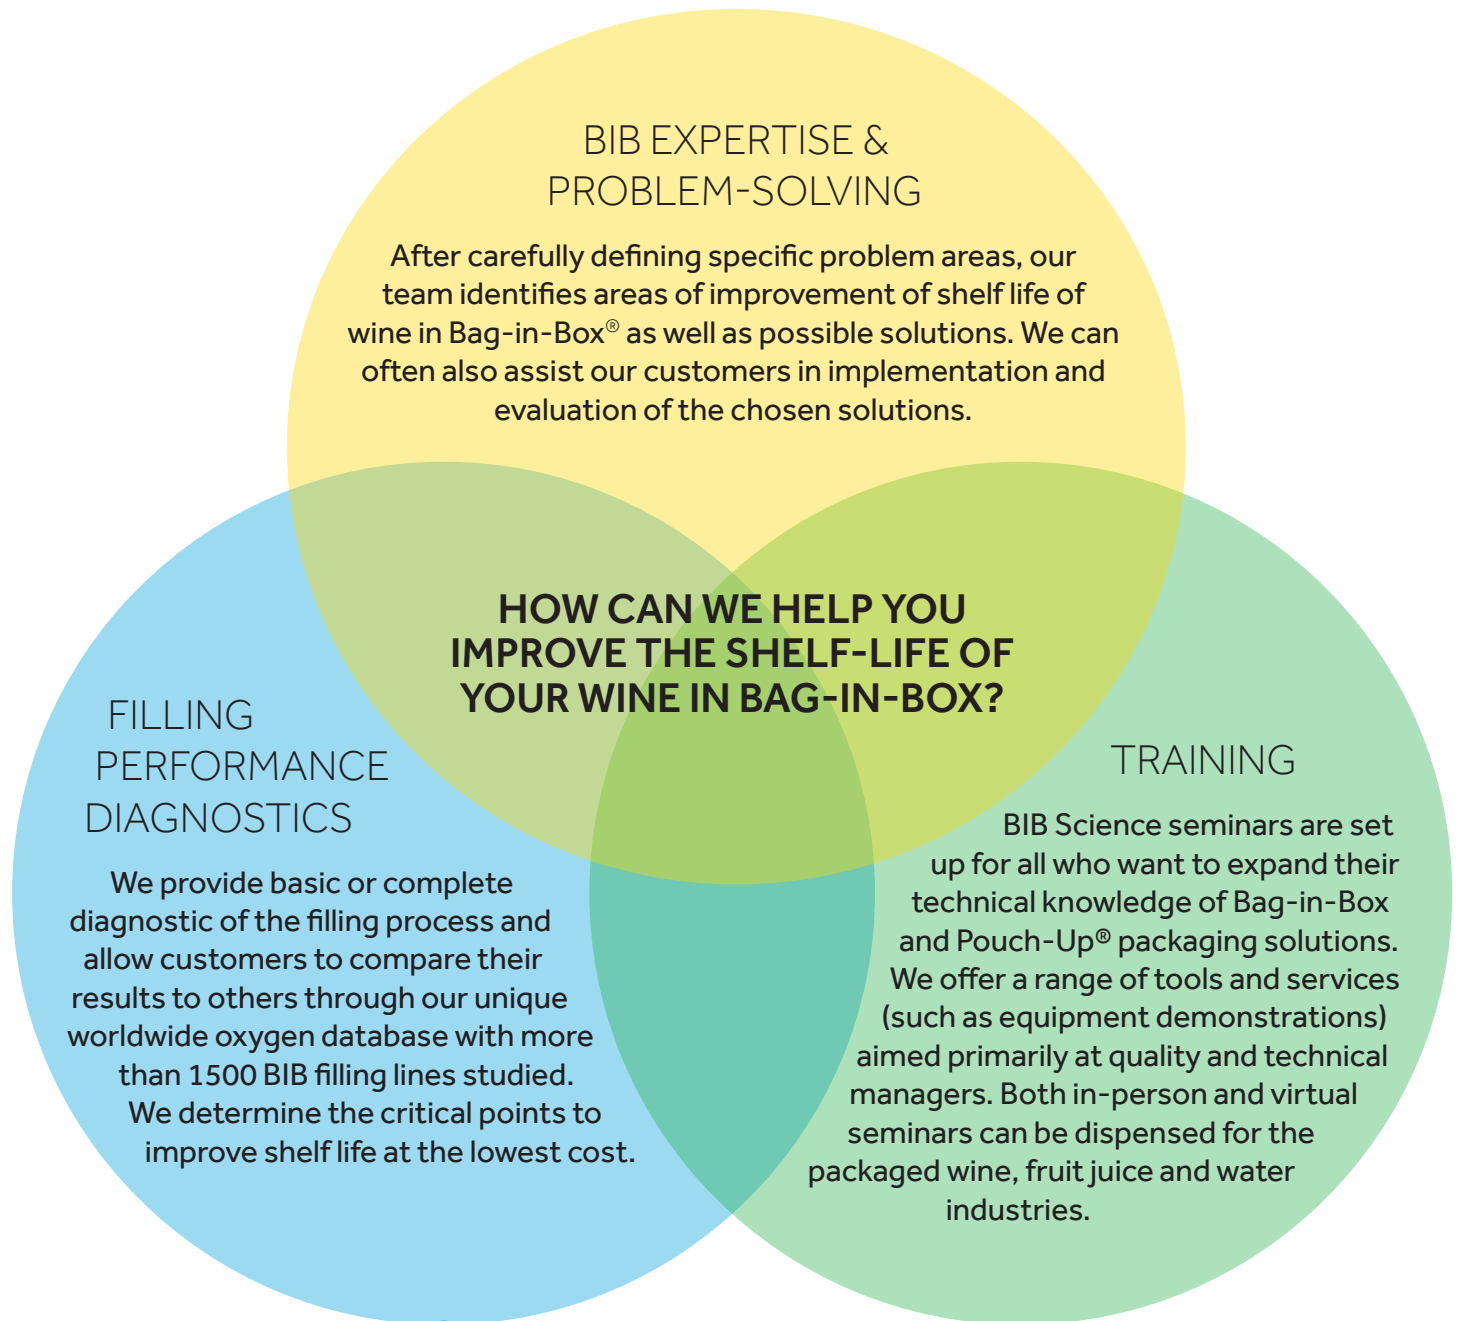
BIB EXPERTISE & PROBLEM-SOLVING

After carefully defining specific problem areas, our team identifies areas of improvement of shelf life of wine in Bag-in-Box® as well as possible solutions. We can often also assist our customers in implementation and evaluation of the chosen solutions.

HOW CAN WE HELP YOU IMPROVE THE SHELF-LIFE OF YOUR WINE IN BAG-IN-BOX?

FILLING PERFORMANCE DIAGNOSTICS

We provide basic or complete diagnostic of the filling process and allow customers to compare their results to others through our unique worldwide oxygen database with more than 1500 BIB filling lines studied. We determine the critical points to improve shelf life at the lowest cost.

TRAINING

BIB Science seminars are set up for all who want to expand their technical knowledge of Bag-in-Box and Pouch-Up® packaging solutions. We offer a range of tools and services (such as equipment demonstrations) aimed primarily at quality and technical managers. Both in-person and virtual seminars can be dispensed for the packaged wine, fruit juice and water industries.